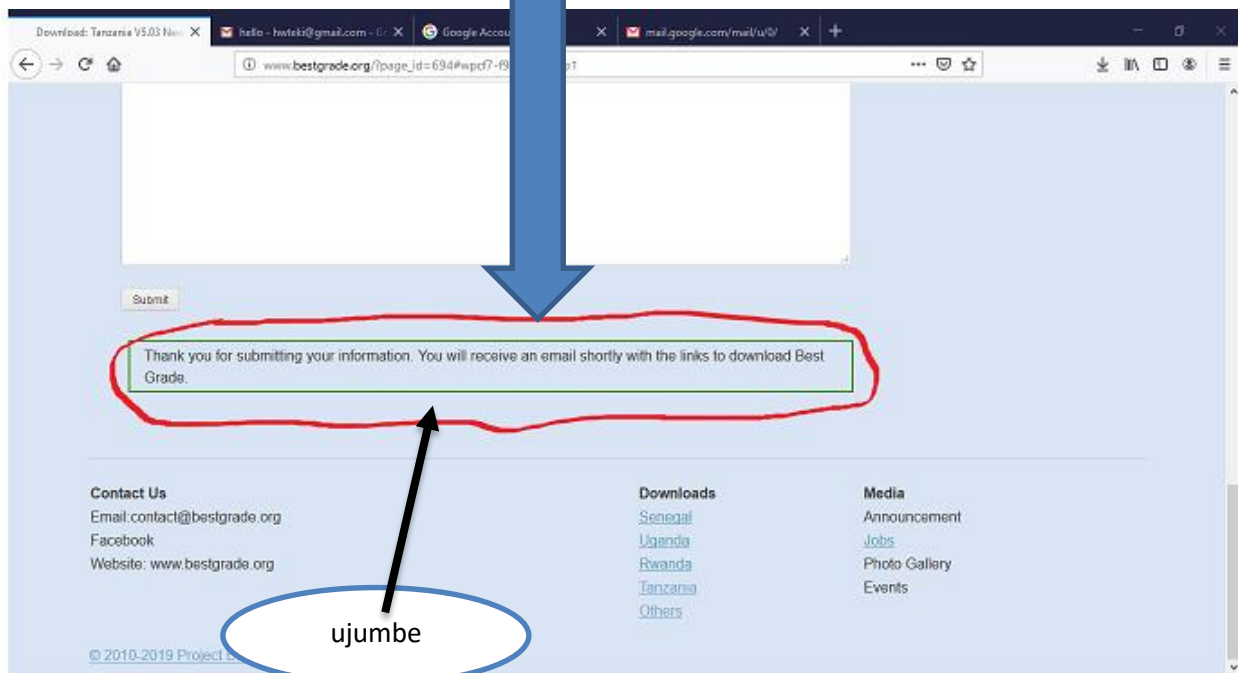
Download: Tanzania V5.03 Ne ×
hello - hwteki@gmail.com - G ×
Google Accou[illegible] ×
mail.google.com/mail/u/0/ ×
+

www.bestgrade.org/?page_id=694#wpcf7-f9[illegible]p1

Submit

Thank you for submitting your information. You will receive an email shortly with the links to download Best Grade.

Contact Us
Email:contact@bestgrade.org
Facebook
Website: www.bestgrade.org

Downloads
Senegal
Uganda
Rwanda
Tanzania
Others

Media
Announcement
Jobs
Photo Gallery
Events

ujumbe

© 2010-2019 Project B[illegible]